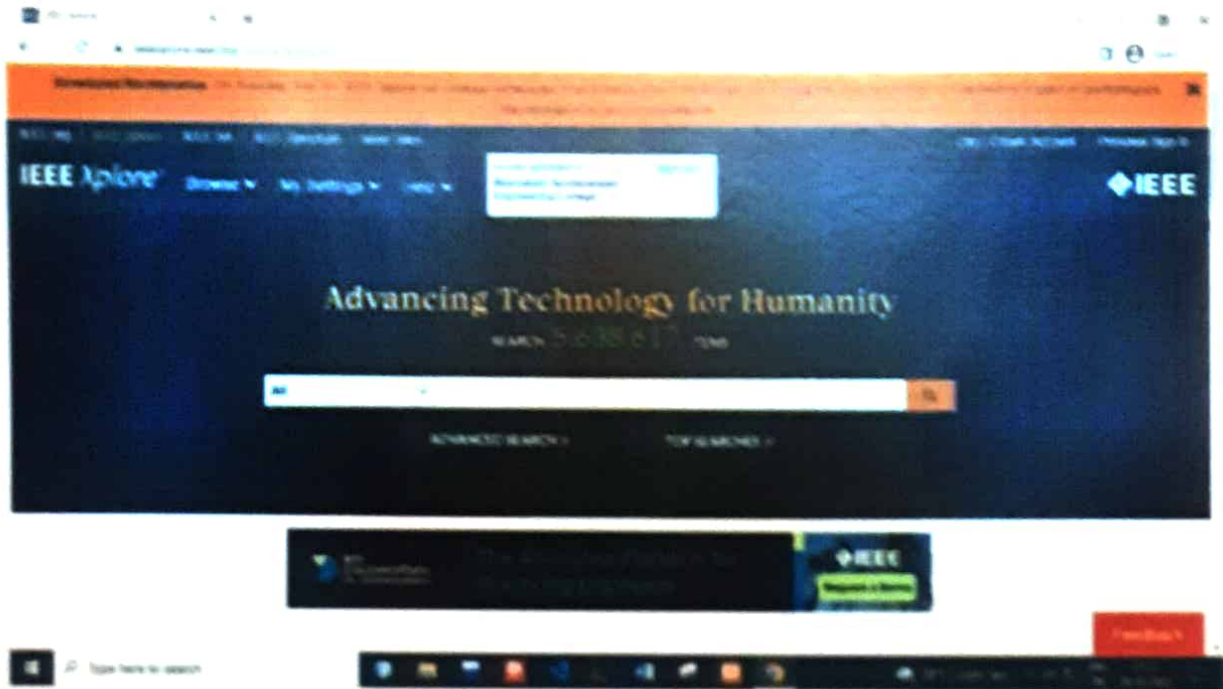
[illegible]

Scheduled Maintenance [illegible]

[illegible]

IEEE.org IEEE Xplore IEEE SA IEEE Spectrum More Sites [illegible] Create Account Personal Sign In

IEEE Xplore Browse ▾ My Settings ▾ Help ▾

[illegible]

IEEE

Advancing Technology for Humanity

SEARCH 5,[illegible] ITEMS

All

ADVANCED SEARCH > TOP SEARCHES >

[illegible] IEEE

Feedback

Type here to search